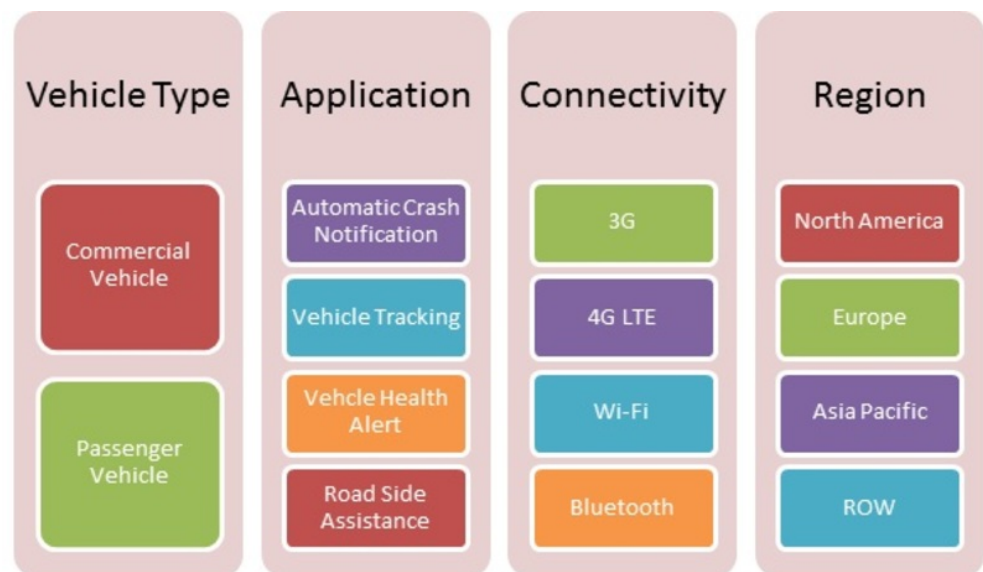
Vehicle Type

Commercial Vehicle

Passenger Vehicle

Application

Automatic Crash Notification

Vehicle Tracking

Vehcle Health Alert

Road Side Assistance

Connectivity

3G

4G LTE

Wi-Fi

Bluetooth

Region

North America

Europe

Asia Pacific

ROW